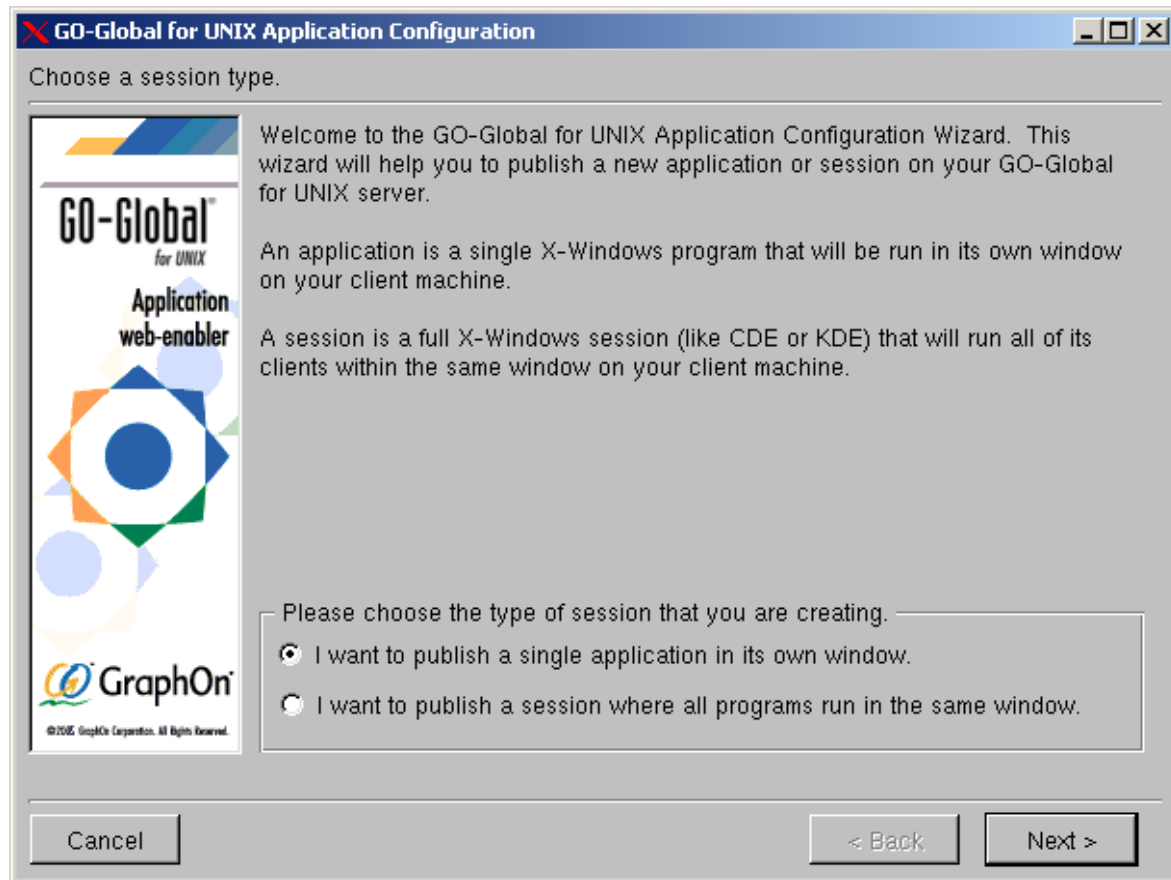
GO-Global for UNIX Application Configuration

Choose a session type.

GO-Global
for UNIX
Application
web-enabler

GraphOn
©2005 GraphOn Corporation. All Rights Reserved.

Welcome to the GO-Global for UNIX Application Configuration Wizard. This wizard will help you to publish a new application or session on your GO-Global for UNIX server.

An application is a single X-Windows program that will be run in its own window on your client machine.

A session is a full X-Windows session (like CDE or KDE) that will run all of its clients within the same window on your client machine.

Please choose the type of session that you are creating.

I want to publish a single application in its own window.

I want to publish a session where all programs run in the same window.

Cancel

< Back

Next >